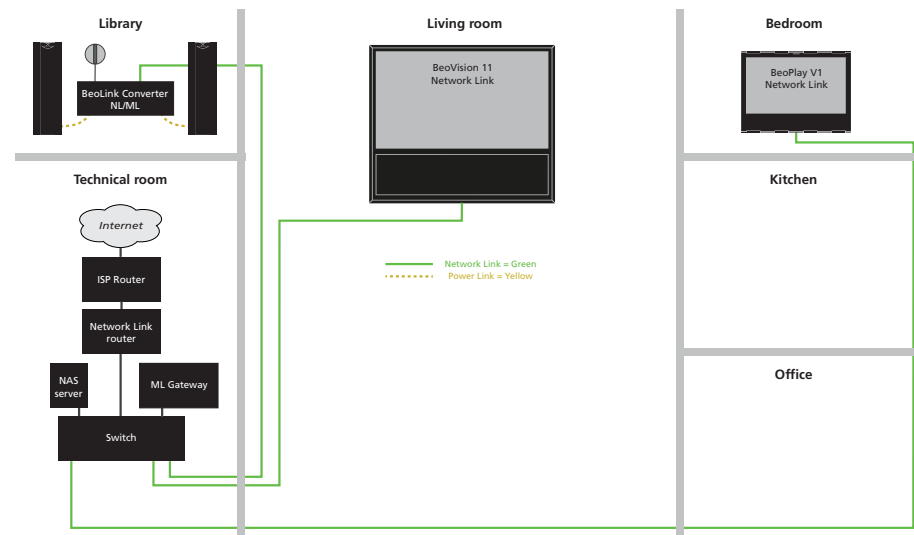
Library

BeoLink Converter NL/ML

Living room

BeoVision 11 Network Link

Bedroom

BeoPlay V1 Network Link

Technical room

Internet

ISP Router

Network Link router

NAS server

ML Gateway

Switch

Network Link = Green
Power Link = Yellow

Kitchen

Office